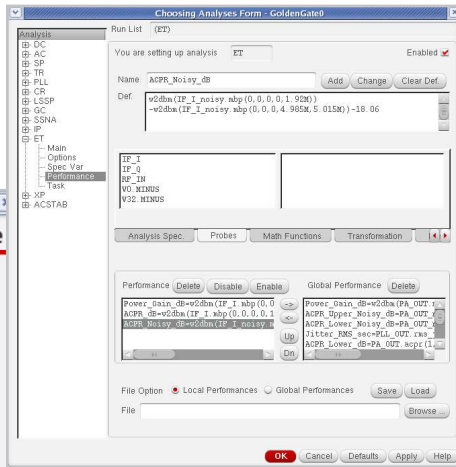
Choosing Analyses Form - GoldenGate0

Analysis
DC
AC
SP
TR
PLL
CR
LSSP
GC
SSNA
IP
ET
Main
Options
Spec Var
Performance
Task
XP
ACSTAB

Run List (ET)

You are setting up analysis ET

Enabled

Name ACPR_Noisy_dB

Add Change Clear Def.

Def. v2dbm(IF_I_noisy.mbp(0,0,0,0,1.92M))
-v2dbm(IF_I_noisy.mbp(0,0,0,4.985M,5.015M))-18.06

IF_I
IF_Q
RF_IN
VO.MINUS
V32.MINUS

Analysis Spec. Probes Math Functions Transformation

Performance Delete Disable Enable

Power_Gain_dB=v2dbm(IF_I.mbp(0,0.
ACPR_dB=v2dbm(IF_I.mbp(0,0,0,0,1
ACPR_Noisy_dB=v2dbm(IF_I_noisy.m

->
<-
Up
Dn

Global Performance Delete

Power_Gain_dB=v2dbm(PA_OUT.
ACPR_Upper_Noisy_dB=PA_OUT.
ACPR_Lower_Noisy_dB=PA_OUT.
Jitter_RMS_sec=PLL_OUT.rms_
ACPR_Lower_dB=PA_OUT.acpr(1.

File Option Local Performances Global Performances Save Load

File

Browse ...

OK Cancel Defaults Apply Help